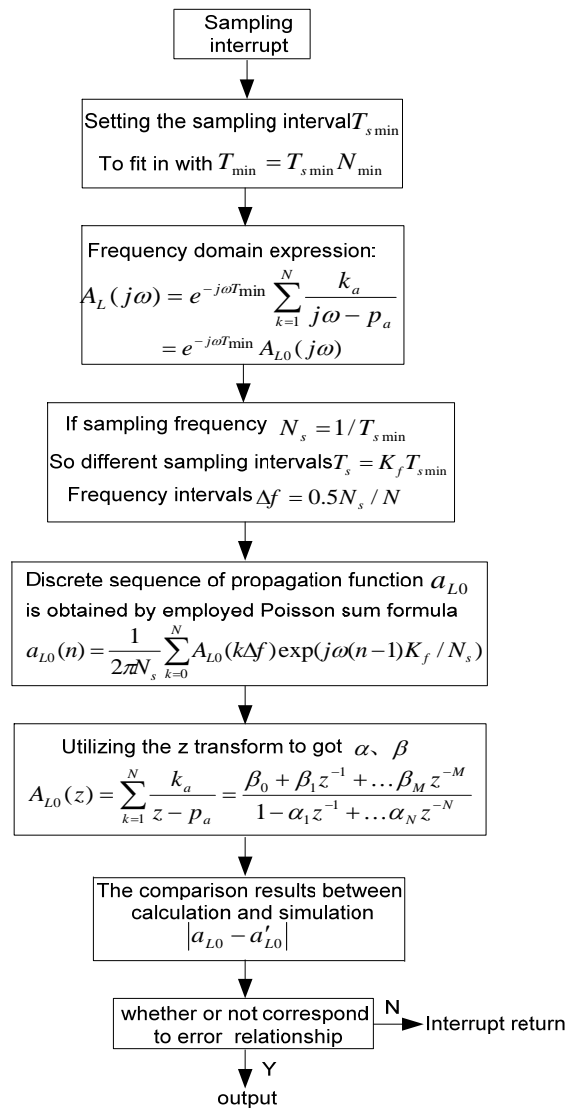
Sampling interrupt

Setting the sampling interval $T_{s\min}$

To fit in with $T_{\min} = T_{s\min} N_{\min}$

Frequency domain expression:

$A_L(j\omega) = e^{-j\omega T\min} \sum_{k=1}^{N} \frac{k_a}{j\omega - p_a}$

$= e^{-j\omega T\min} A_{L0}(j\omega)$

If sampling frequency $N_s = 1/T_{s\min}$

So different sampling intervals $T_s = K_f T_{s\min}$

Frequency intervals $\Delta f = 0.5N_s / N$

Discrete sequence of propagation function $a_{L0}$ is obtained by employed Poisson sum formula

$a_{L0}(n) = \frac{1}{2\pi N_s} \sum_{k=0}^{N} A_{L0}(k\Delta f) \exp(j\omega(n-1)K_f / N_s)$

Utilizing the z transform to got $\alpha$、$\beta$

$A_{L0}(z) = \sum_{k=1}^{N} \frac{k_a}{z - p_a} = \frac{\beta_0 + \beta_1 z^{-1} + \ldots \beta_M z^{-M}}{1 - \alpha_1 z^{-1} + \ldots \alpha_N z^{-N}}$

The comparison results between calculation and simulation

$|a_{L0} - a'_{L0}|$

whether or not correspond to error relationship

N

Interrupt return

Y

output